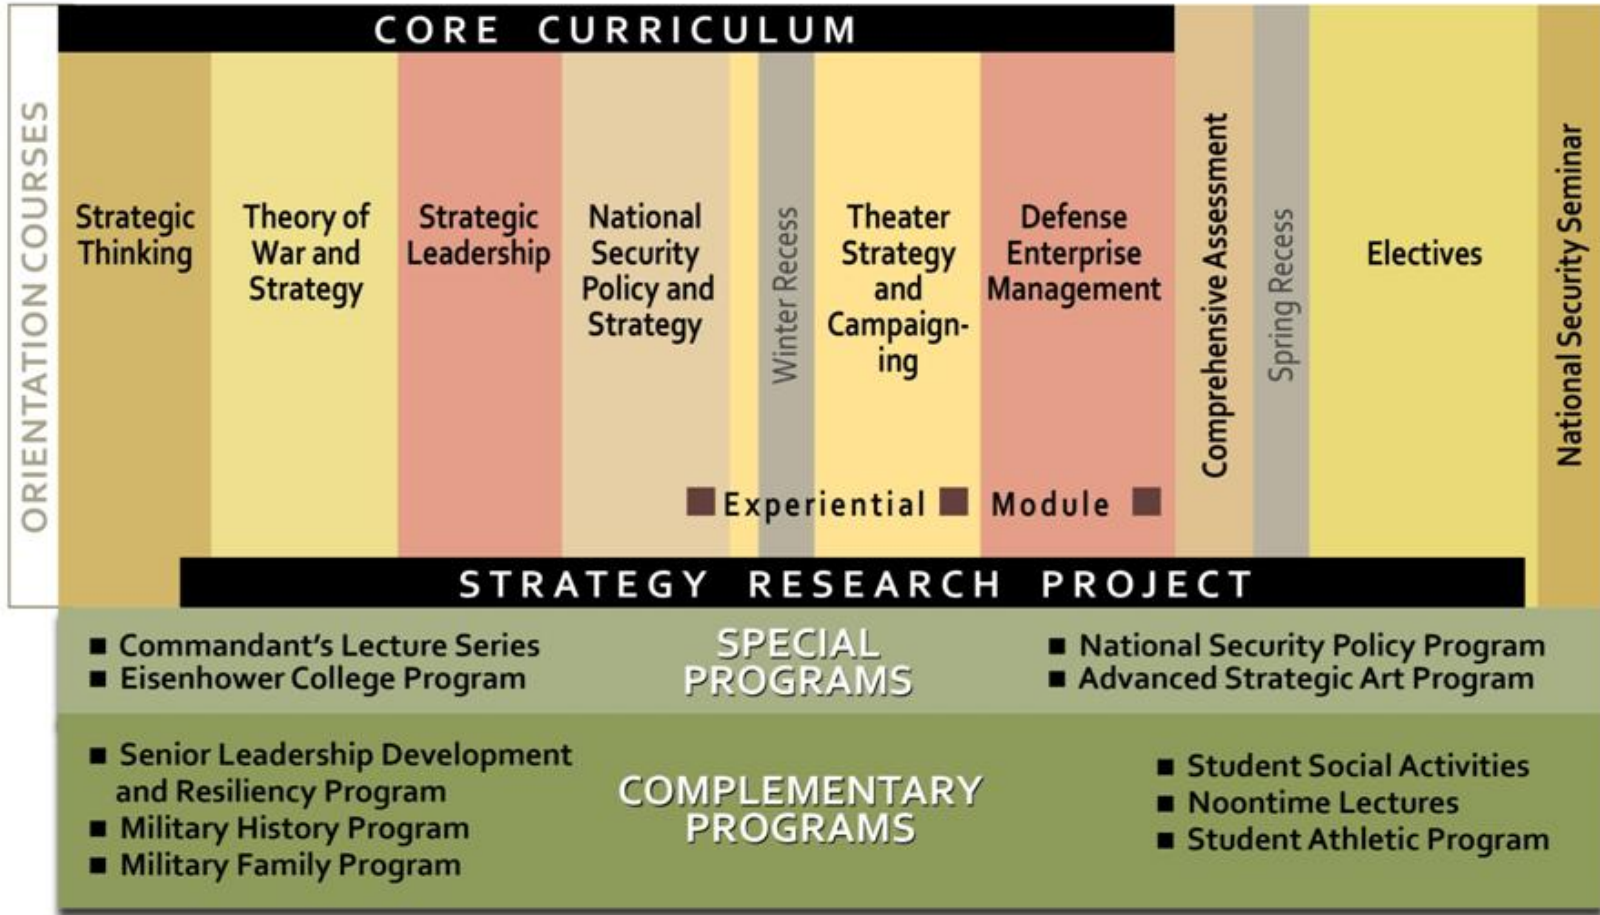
CORE CURRICULUM

ORIENTATION COURSES

Strategic Thinking

Theory of War and Strategy

Strategic Leadership

National Security Policy and Strategy

Winter Recess

Theater Strategy and Campaigning

Defense Enterprise Management

Experiential Module

Comprehensive Assessment

Spring Recess

Electives

National Security Seminar

STRATEGY RESEARCH PROJECT

■ Commandant's Lecture Series
■ Eisenhower College Program

SPECIAL PROGRAMS

■ National Security Policy Program
■ Advanced Strategic Art Program

■ Senior Leadership Development and Resiliency Program
■ Military History Program
■ Military Family Program

COMPLEMENTARY PROGRAMS

■ Student Social Activities
■ Noontime Lectures
■ Student Athletic Program